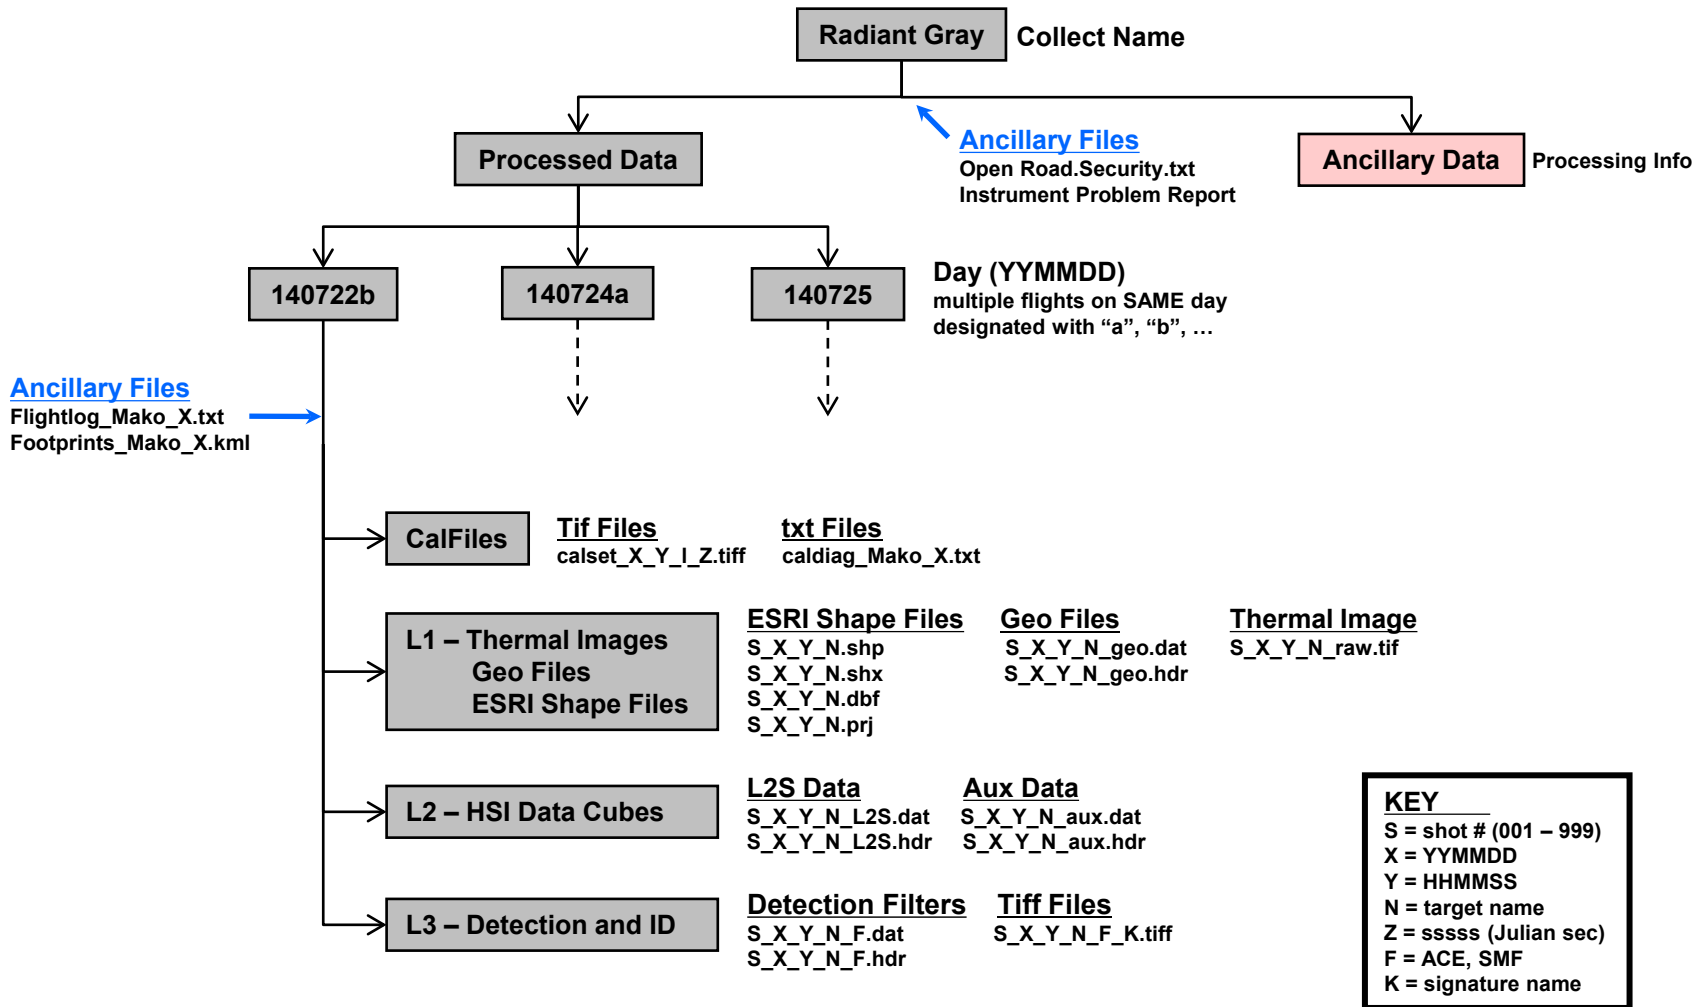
Radiant Gray Collect Name

Processed Data

Ancillary Files
Open Road.Security.txt
Instrument Problem Report

Ancillary Data Processing Info

140722b

140724a

140725

Day (YYMMDD)
multiple flights on SAME day designated with “a”, “b”, …

Ancillary Files
Flightlog_Mako_X.txt
Footprints_Mako_X.kml

CalFiles

Tif Files
calset_X_Y_I_Z.tiff

txt Files
caldiag_Mako_X.txt

L1 – Thermal Images
Geo Files
ESRI Shape Files

ESRI Shape Files
S_X_Y_N.shp
S_X_Y_N.shx
S_X_Y_N.dbf
S_X_Y_N.prj

Geo Files
S_X_Y_N_geo.dat
S_X_Y_N_geo.hdr

Thermal Image
S_X_Y_N_raw.tif

L2 – HSI Data Cubes

L2S Data
S_X_Y_N_L2S.dat
S_X_Y_N_L2S.hdr

Aux Data
S_X_Y_N_aux.dat
S_X_Y_N_aux.hdr

L3 – Detection and ID

Detection Filters
S_X_Y_N_F.dat
S_X_Y_N_F.hdr

Tiff Files
S_X_Y_N_F_K.tiff

KEY
S = shot # (001 – 999)
X = YYMMDD
Y = HHMMSS
N = target name
Z = sssss (Julian sec)
F = ACE, SMF
K = signature name